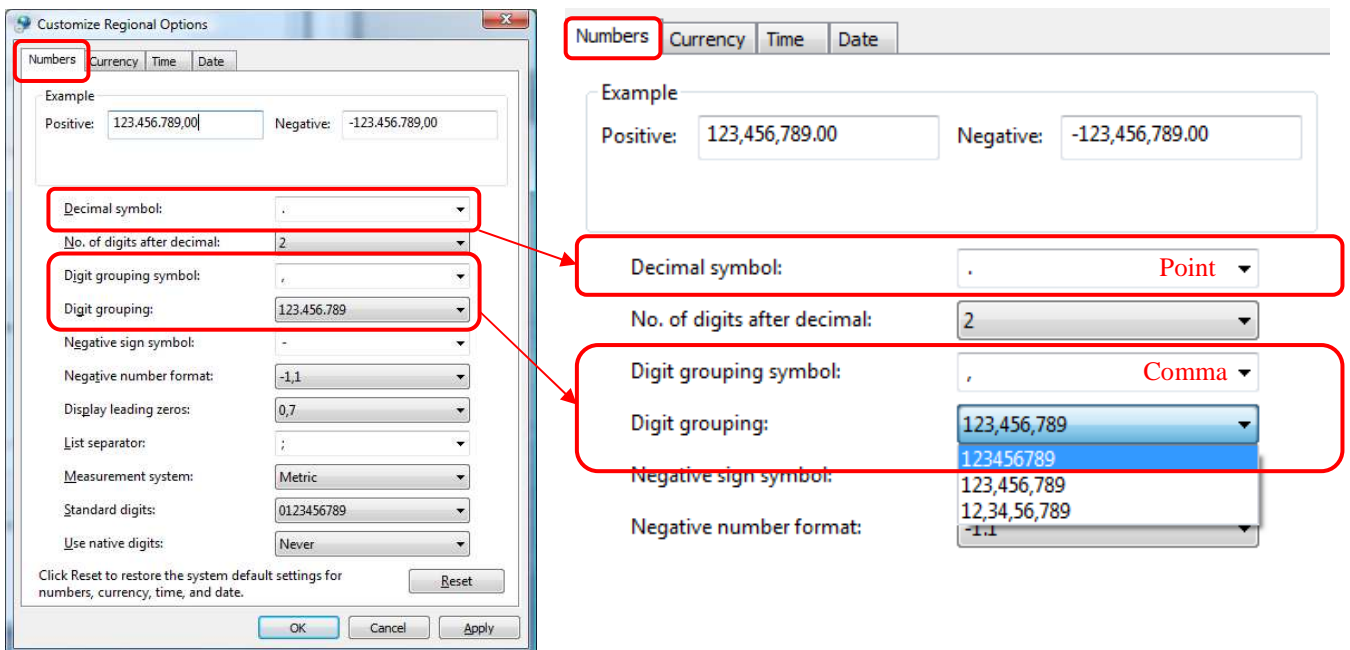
Customize Regional Options

Numbers | Currency | Time | Date

Example
Positive: 123.456.789,00 Negative: -123.456.789,00

Decimal symbol: .
No. of digits after decimal: 2
Digit grouping symbol: ,
Digit grouping: 123.456.789
Negative sign symbol: -
Negative number format: -1,1
Display leading zeros: 0,7
List separator: ;
Measurement system: Metric
Standard digits: 0123456789
Use native digits: Never

Click Reset to restore the system default settings for numbers, currency, time, and date.

Reset

OK Cancel Apply

Numbers | Currency | Time | Date

Example
Positive: 123,456,789.00 Negative: -123,456,789.00

Decimal symbol: . Point
No. of digits after decimal: 2
Digit grouping symbol: , Comma
Digit grouping: 123,456,789
123456789
123,456,789
12,34,56,789
Negative sign symbol:
Negative number format: -1.1